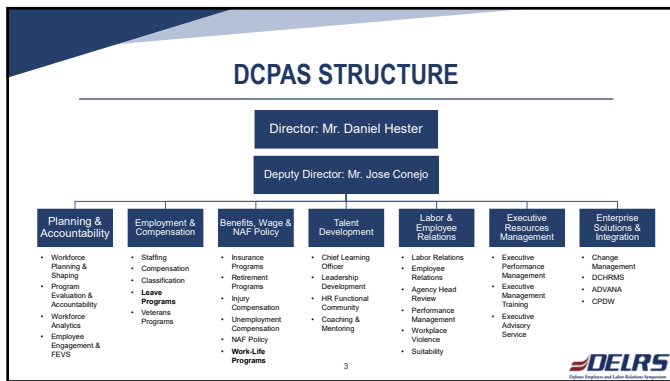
DCPAS STRUCTURE

Director: Mr. Daniel Hester

Deputy Director: Mr. Jose Conejo

Planning & Accountability
- Workforce Planning & Shaping
- Program Evaluation & Accountability
- Workforce Analytics
- Employee Engagement & FEVS

Employment & Compensation
- Staffing
- Compensation
- Classification
- **Leave Programs**
- Veterans Programs

Benefits, Wage & NAF Policy
- Insurance Programs
- Retirement Programs
- Injury Compensation
- Unemployment Compensation
- NAF Policy
- **Work-Life Programs**

Talent Development
- Chief Learning Officer
- Leadership Development
- HR Functional Community
- Coaching & Mentoring

Labor & Employee Relations
- Labor Relations
- Employee Relations
- Agency Head Review
- Performance Management
- Workplace Violence
- Suitability

Executive Resources Management
- Executive Performance Management
- Executive Management Training
- Executive Advisory Service

Enterprise Solutions & Integration
- Change Management
- DCHRMS
- ADVANA
- CPDW

3

DELRS
Defense Employee and Labor Relations Symposium